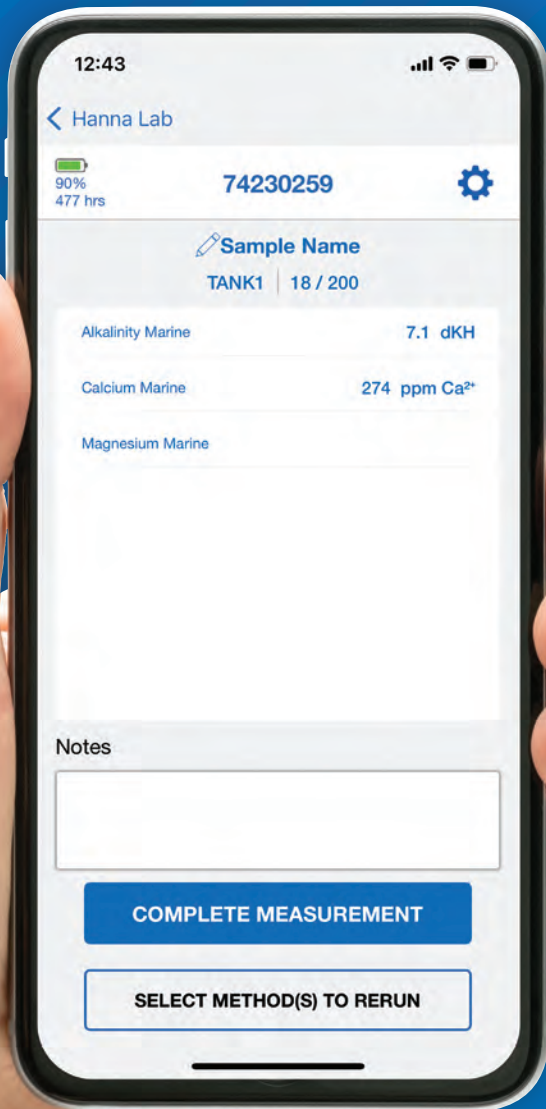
12:43

< Hanna Lab

90%
477 hrs

74230259

Sample Name

TANK1 | 18 / 200

Alkalinity Marine 7.1 dKH

Calcium Marine 274 ppm $Ca^{2+}$

Magnesium Marine

Notes

COMPLETE MEASUREMENT

SELECT METHOD(S) TO RERUN